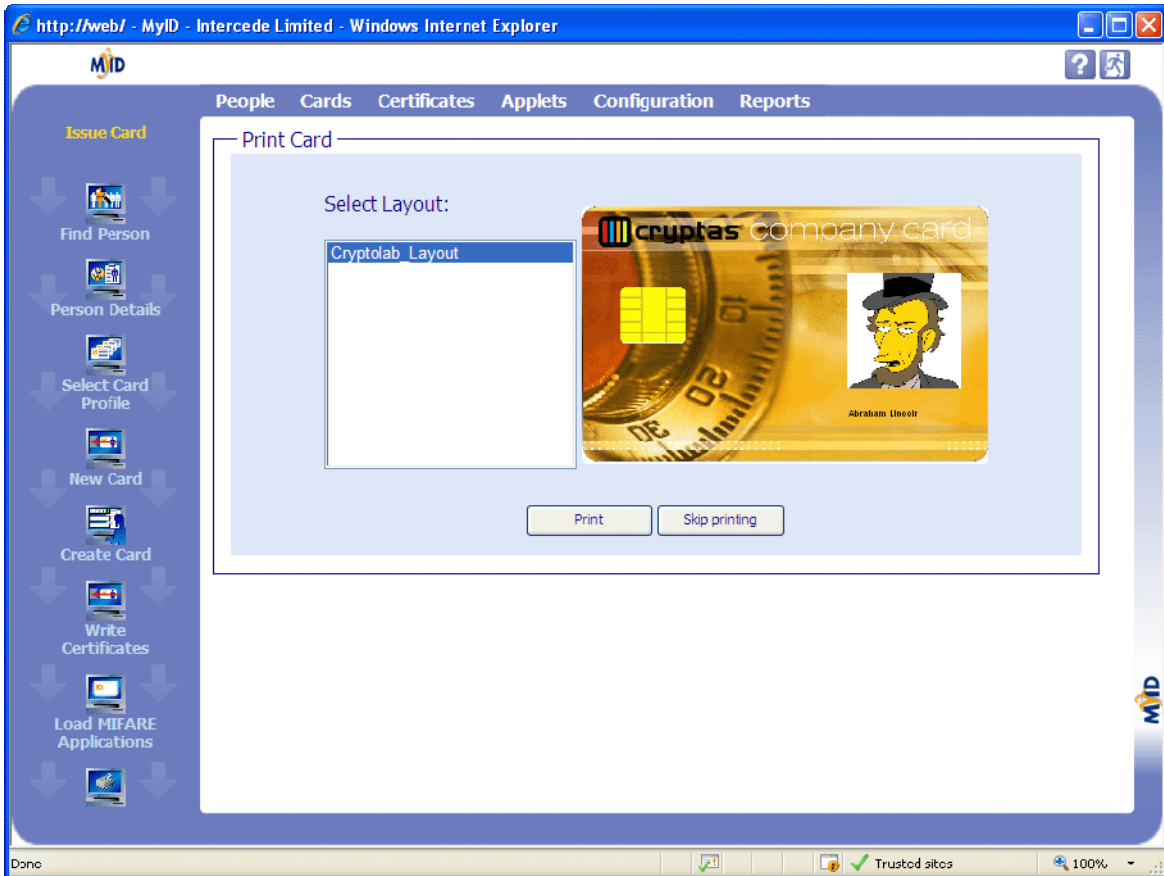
http://web/ - MyID - Intercede Limited - Windows Internet Explorer

MYID

People Cards Certificates Applets Configuration Reports

Issue Card

Find Person

Person Details

Select Card Profile

New Card

Create Card

Write Certificates

Load MIFARE Applications

Print Card

Select Layout:

Cryptolab_Layout

cryptas company card

10

20

30

Abraham Lincoln

Print Skip printing

MYID

Done Trusted sites 100%